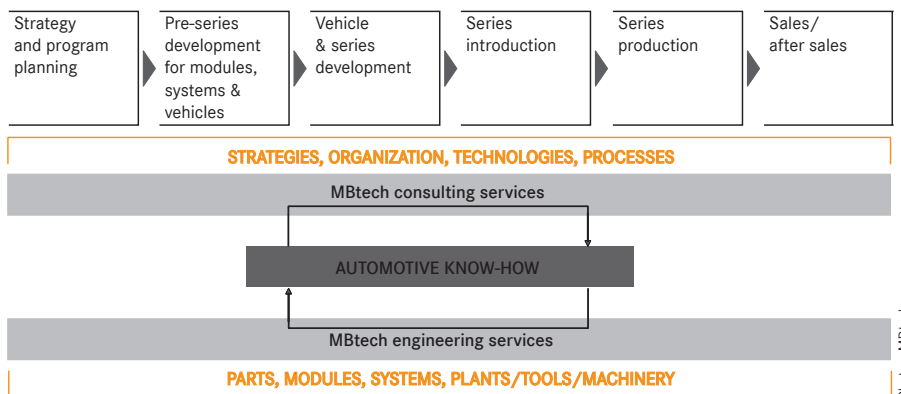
Strategy and program planning

Pre-series development for modules, systems & vehicles

Vehicle & series development

Series introduction

Series production

Sales/ after sales

STRATEGIES, ORGANIZATION, TECHNOLOGIES, PROCESSES

MBtech consulting services

AUTOMOTIVE KNOW-HOW

MBtech engineering services

PARTS, MODULES, SYSTEMS, PLANTS/TOOLS/MACHINERY